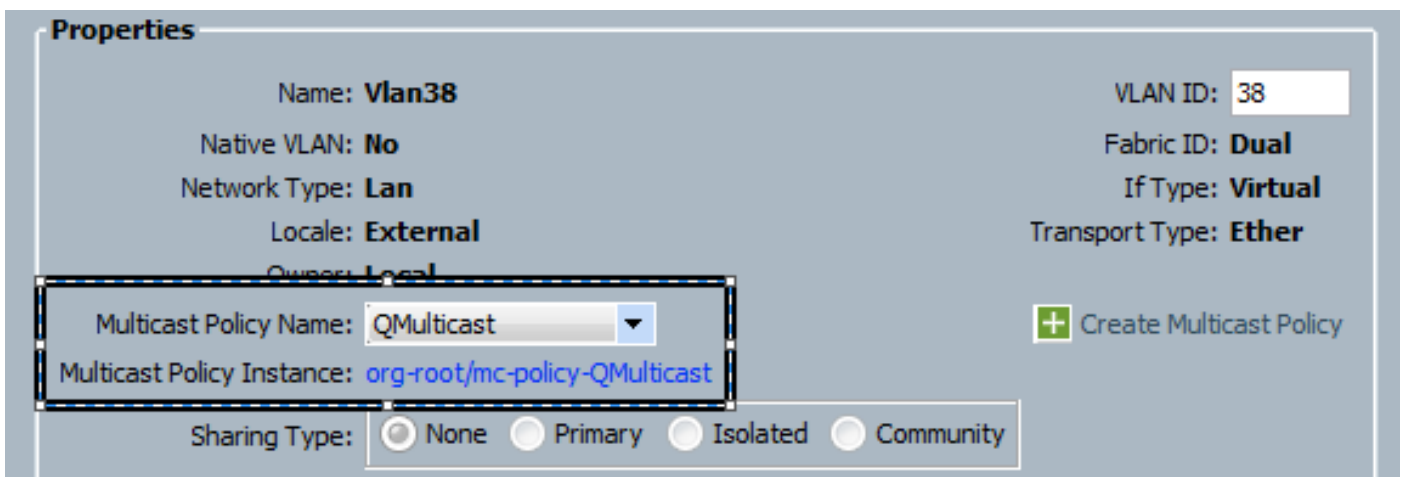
Properties

Name: Vlan38
VLAN ID: 38
Native VLAN: No
Fabric ID: Dual
Network Type: Lan
If Type: Virtual
Locale: External
Transport Type: Ether
Owner: Local
Multicast Policy Name: QMulticast
Create Multicast Policy
Multicast Policy Instance: org-root/mc-policy-QMulticast
Sharing Type: None Primary Isolated Community